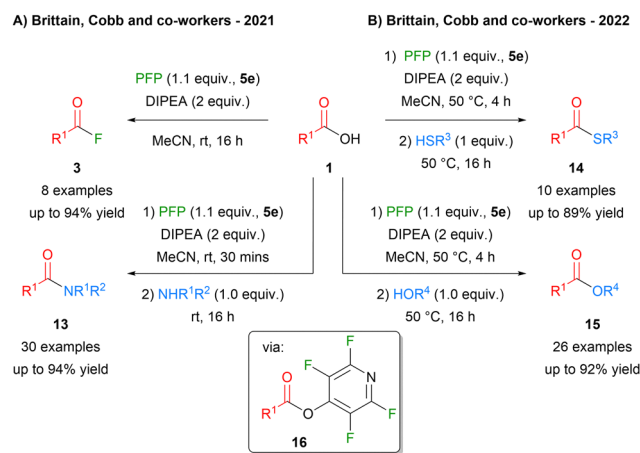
A) Brittain, Cobb and co-workers - 2021

B) Brittain, Cobb and co-workers - 2022

PFP (1.1 equiv., **5e**)
DIPEA (2 equiv.)
MeCN, rt, 16 h

O
$R^1$ F
**3**
8 examples
up to 94% yield

O
$R^1$ OH
**1**

1) PFP (1.1 equiv., **5e**)
DIPEA (2 equiv.)
MeCN, 50 °C, 4 h
2) $HSR^3$ (1 equiv.)
50 °C, 16 h

O
$R^1$ $SR^3$
**14**
10 examples
up to 89% yield

1) PFP (1.1 equiv., **5e**)
DIPEA (2 equiv.)
MeCN, rt, 30 mins
2) $NHR^1R^2$ (1.0 equiv.)
rt, 16 h

O
$R^1$ $NR^1R^2$
**13**
30 examples
up to 94% yield

1) PFP (1.1 equiv., **5e**)
DIPEA (2 equiv.)
MeCN, 50 °C, 4 h
2) $HOR^4$ (1.0 equiv.)
50 °C, 16 h

O
$R^1$ $OR^4$
**15**
26 examples
up to 92% yield

via:
F F
O F N
$R^1$ O F
O F
**16**